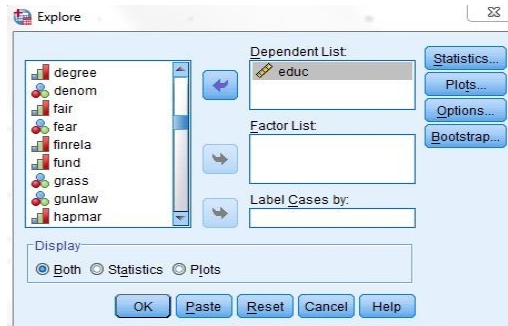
Explore

degree
denom
fair
fear
finrela
fund
grass
gunlaw
hapmar

Dependent List:
educ

Factor List:

Label Cases by:

Statistics...
Plots...
Options...
Bootstrap...

Display
Both Statistics Plots

OK Paste Reset Cancel Help